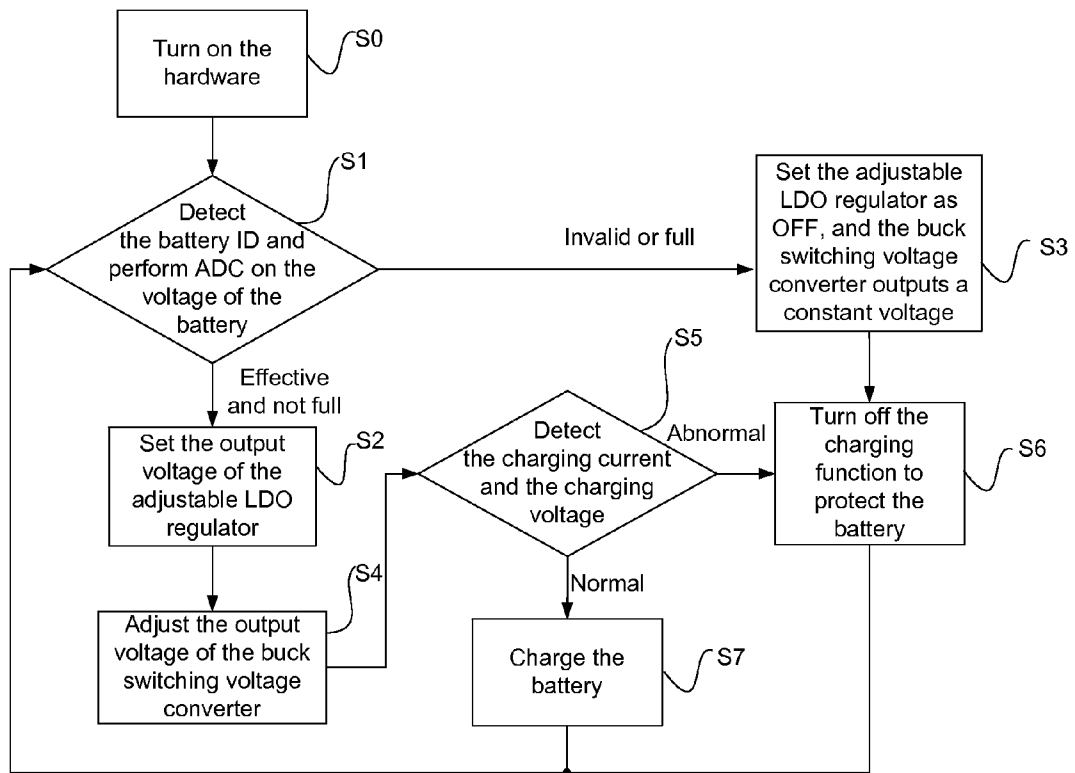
Turn on the hardware

S0

S1

Detect the battery ID and perform ADC on the voltage of the battery

Invalid or full

Set the adjustable LDO regulator as OFF, and the buck switching voltage converter outputs a constant voltage

S3

Effective and not full

Set the output voltage of the adjustable LDO regulator

S2

S5

Detect the charging current and the charging voltage

Abnormal

Turn off the charging function to protect the battery

S6

S4

Adjust the output voltage of the buck switching voltage converter

Normal

Charge the battery

S7